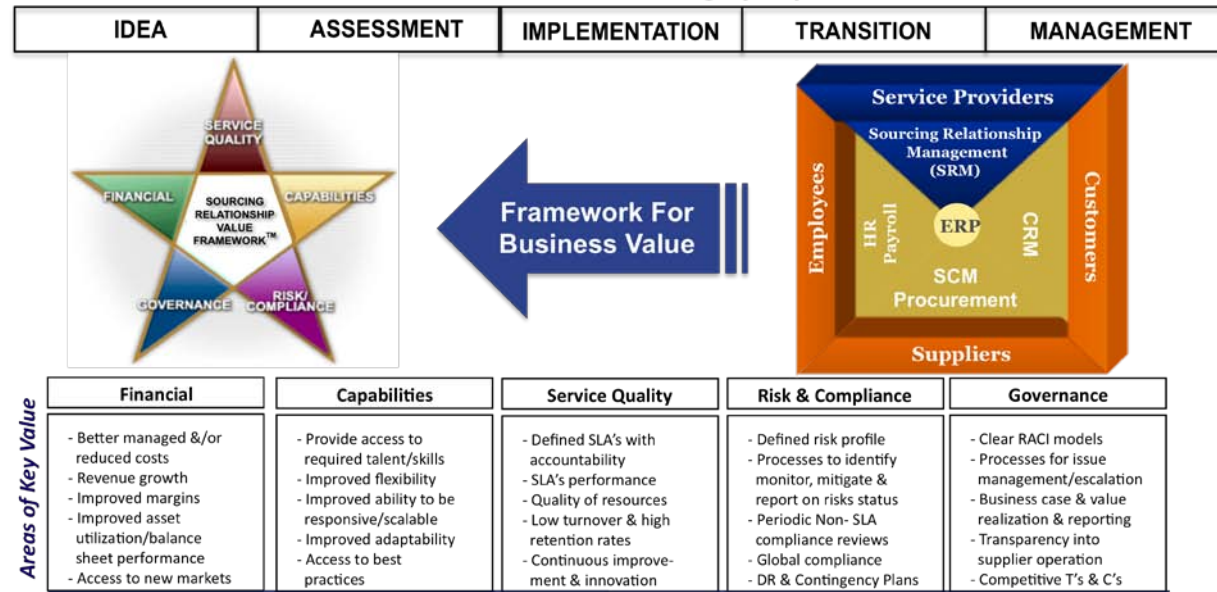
| IDEA | ASSESSMENT | IMPLEMENTATION | TRANSITION | MANAGEMENT |
|---|---|---|---|---|

SERVICE QUALITY
FINANCIAL
CAPABILITIES
SOURCING RELATIONSHIP VALUE FRAMEWORK™
GOVERNANCE
RISK/ COMPLIANCE

Framework For Business Value

Service Providers
Sourcing Relationship Management (SRM)
Employees
HR Payroll
ERP
CRM
Customers
SCM Procurement
Suppliers

Areas of Key Value

| Financial | Capabilities | Service Quality | Risk & Compliance | Governance |
|---|---|---|---|---|
| - Better managed &/or reduced costs - Revenue growth - Improved margins - Improved asset utilization/balance sheet performance - Access to new markets | - Provide access to required talent/skills - Improved flexibility - Improved ability to be responsive/scalable - Improved adaptability - Access to best practices | - Defined SLA's with accountability - SLA's performance - Quality of resources - Low turnover & high retention rates - Continuous improvement & innovation | - Defined risk profile - Processes to identify monitor, mitigate & report on risks status - Periodic Non- SLA compliance reviews - Global compliance - DR & Contingency Plans | - Clear RACI models - Processes for issue management/escalation - Business case & value realization & reporting - Transparency into supplier operation - Competitive T's & C's |